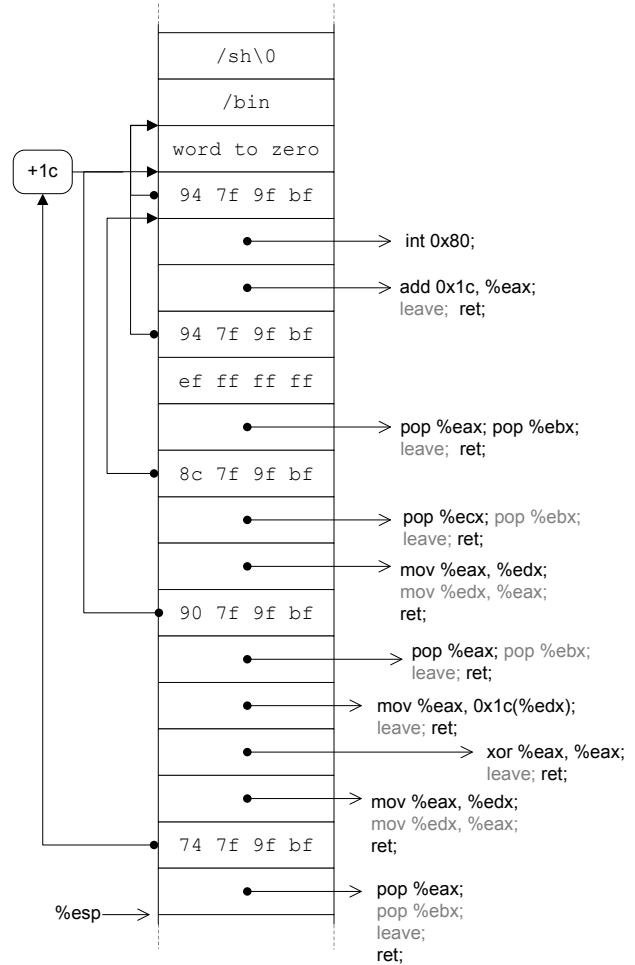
/sh\0

/bin

+1c

word to zero

94 7f 9f bf

int 0x80;

add 0x1c, %eax;
leave; ret;

94 7f 9f bf

ef ff ff ff

pop %eax; pop %ebx;
leave; ret;

8c 7f 9f bf

pop %ecx; pop %ebx;
leave; ret;

mov %eax, %edx;
mov %edx, %eax;
ret;

90 7f 9f bf

pop %eax; pop %ebx;
leave; ret;

mov %eax, 0x1c(%edx);
leave; ret;

xor %eax, %eax;
leave; ret;

mov %eax, %edx;
mov %edx, %eax;
ret;

74 7f 9f bf

pop %eax;
pop %ebx;
leave;
ret;

%esp